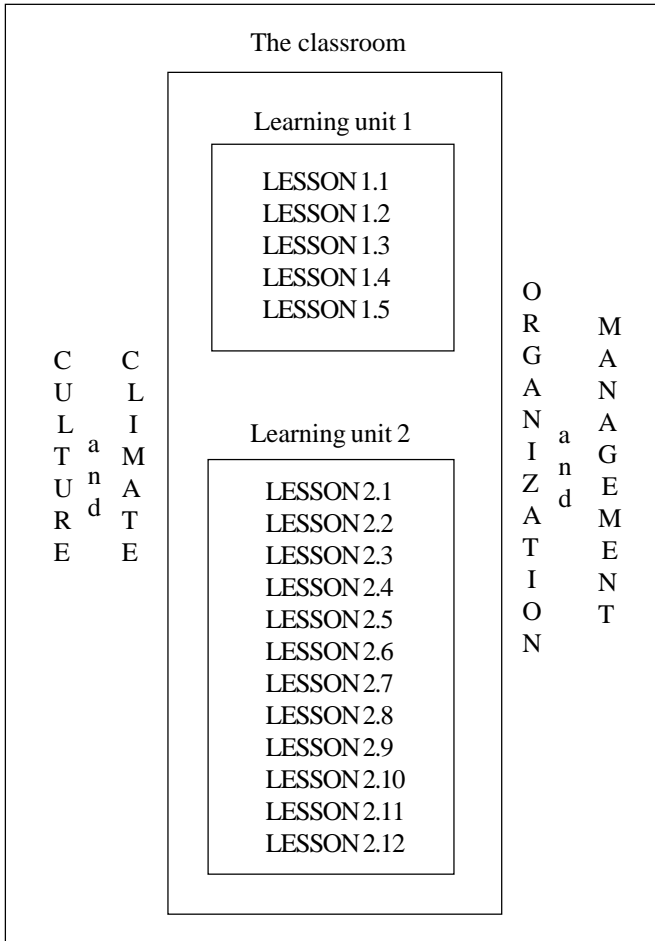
The classroom

Learning unit 1

LESSON 1.1
LESSON 1.2
LESSON 1.3
LESSON 1.4
LESSON 1.5

Learning unit 2

LESSON 2.1
LESSON 2.2
LESSON 2.3
LESSON 2.4
LESSON 2.5
LESSON 2.6
LESSON 2.7
LESSON 2.8
LESSON 2.9
LESSON 2.10
LESSON 2.11
LESSON 2.12

CULTURE and CLIMATE

ORGANIZATION and MANAGEMENT